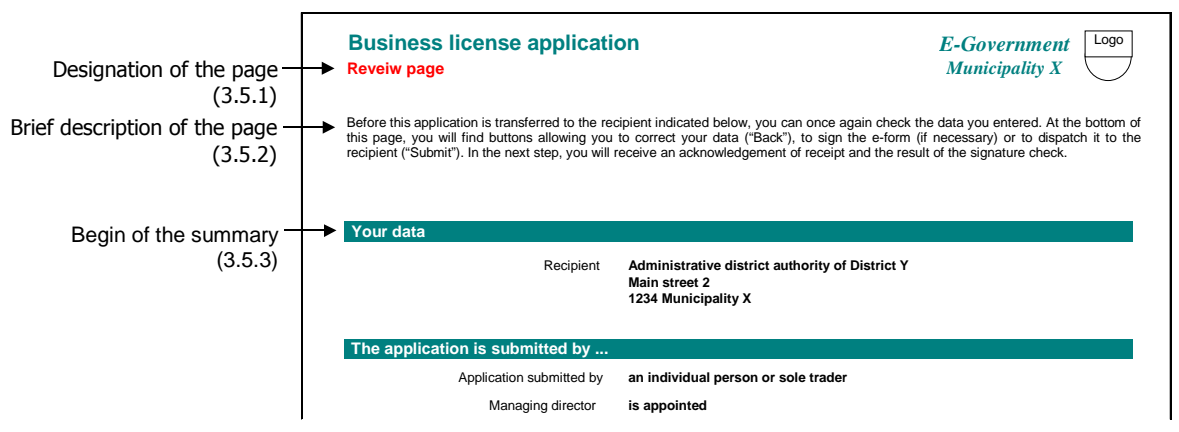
Designation of the page
(3.5.1)

Brief description of the page
(3.5.2)

Begin of the summary
(3.5.3)

Business license application

Reveiw page

E-Government
Municipality X

Logo

Before this application is transferred to the recipient indicated below, you can once again check the data you entered. At the bottom of this page, you will find buttons allowing you to correct your data ("Back"), to sign the e-form (if necessary) or to dispatch it to the recipient ("Submit"). In the next step, you will receive an acknowledgement of receipt and the result of the signature check.

Your data

Recipient Administrative district authority of District Y
Main street 2
1234 Municipality X

The application is submitted by ...

Application submitted by an individual person or sole trader

Managing director is appointed